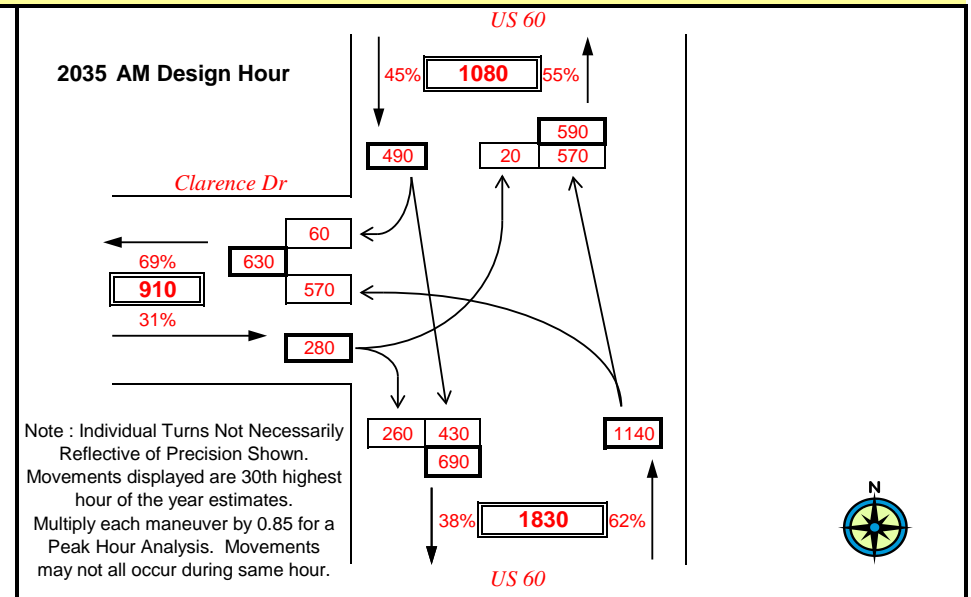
US 60

2035 AM Design Hour

45% 1080 55%

590

490

20 570

Clarence Dr

60

630

69%

910

31%

570

280

260 430

690

1140

Note : Individual Turns Not Necessarily Reflective of Precision Shown. Movements displayed are 30th highest hour of the year estimates. Multiply each maneuver by 0.85 for a Peak Hour Analysis. Movements may not all occur during same hour.

38% 1830 62%

N

US 60